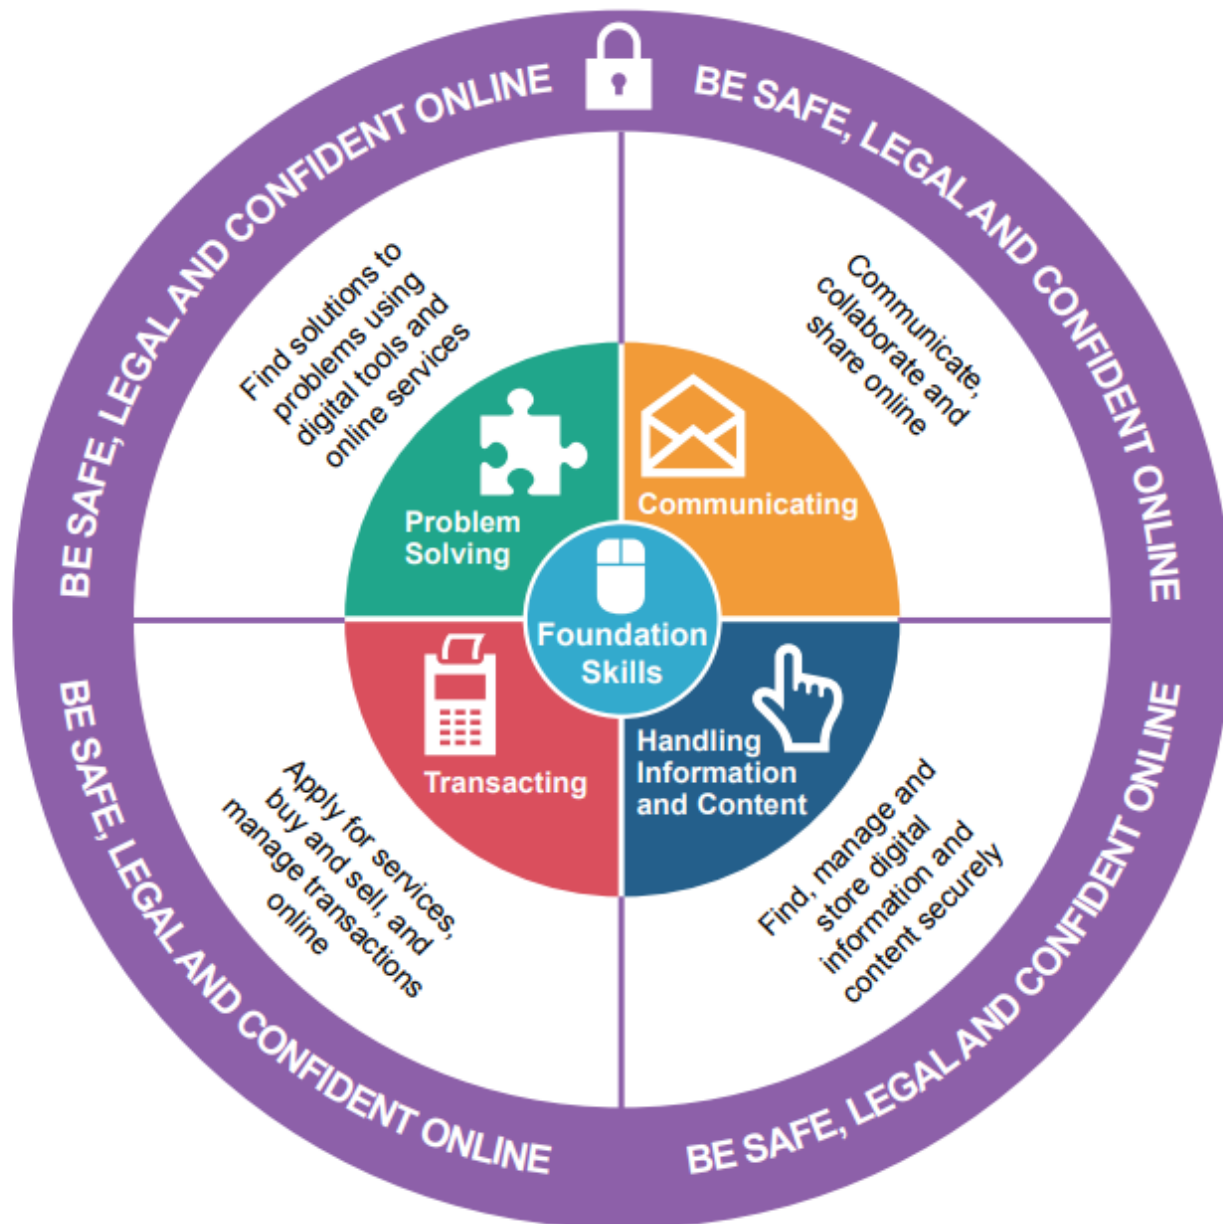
BE SAFE, LEGAL AND CONFIDENT ONLINE

BE SAFE, LEGAL AND CONFIDENT ONLINE

BE SAFE, LEGAL AND CONFIDENT ONLINE

BE SAFE, LEGAL AND CONFIDENT ONLINE

Find solutions to problems using digital tools and online services

Communicate, collaborate and share online

Problem Solving

Communicating

Foundation Skills

Transacting

Handling Information and Content

Apply for services, buy and sell, and manage transactions online

Find, manage and store digital information and content securely